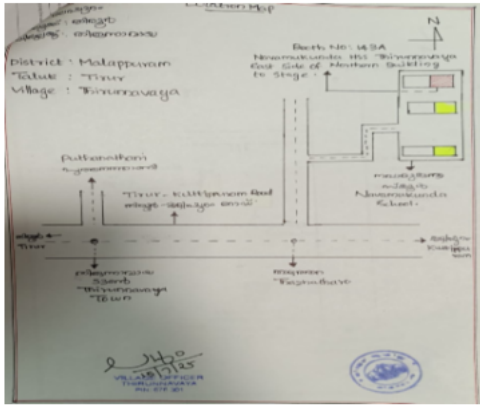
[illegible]
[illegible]
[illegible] Map

N

District : Malappuram
Taluk : Tirur
Village : Tirunnavaya

Booth No: 143A
Navamukunda HS Tirunnavaya East Side of Northern Building to Stage

Puthanathani
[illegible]

Tirur - Kuttippuram Road
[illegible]

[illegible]
Navamukunda School

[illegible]
Tirur

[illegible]
Kuttippuram

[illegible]
Tirunnavaya Town

Bayaan
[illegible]

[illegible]
VILLAGE OFFICER
THIRUNNAVAYA
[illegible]